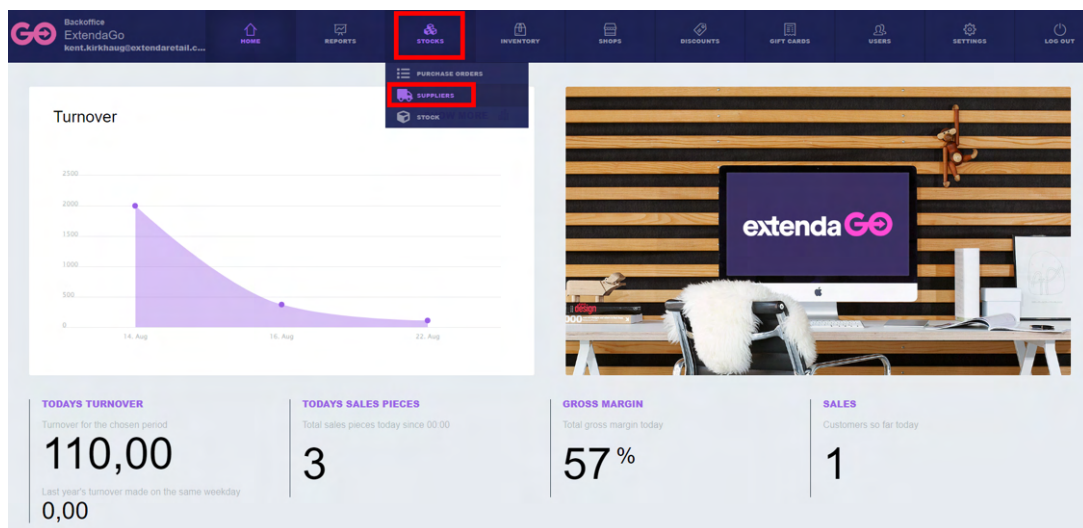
GO Backoffice
ExtendaGo
kent.kirkhaug@extendaretail.c...

HOME REPORTS STOCKS INVENTORY SHOPS DISCOUNTS GIFT CARDS USERS SETTINGS LOG OUT

PURCHASE ORDERS
SUPPLIERS
STOCK

Turnover

2500
2000
1500
1000
500
0

14. Aug 18. Aug 22. Aug

extenda GO

design

TODAYS TURNOVER
Turnover for the chosen period
110,00
Last year's turnover made on the same weekday
0,00

TODAYS SALES PIECES
Total sales pieces today since 00:00
3

GROSS MARGIN
Total gross margin today
57 %

SALES
Customers so far today
1